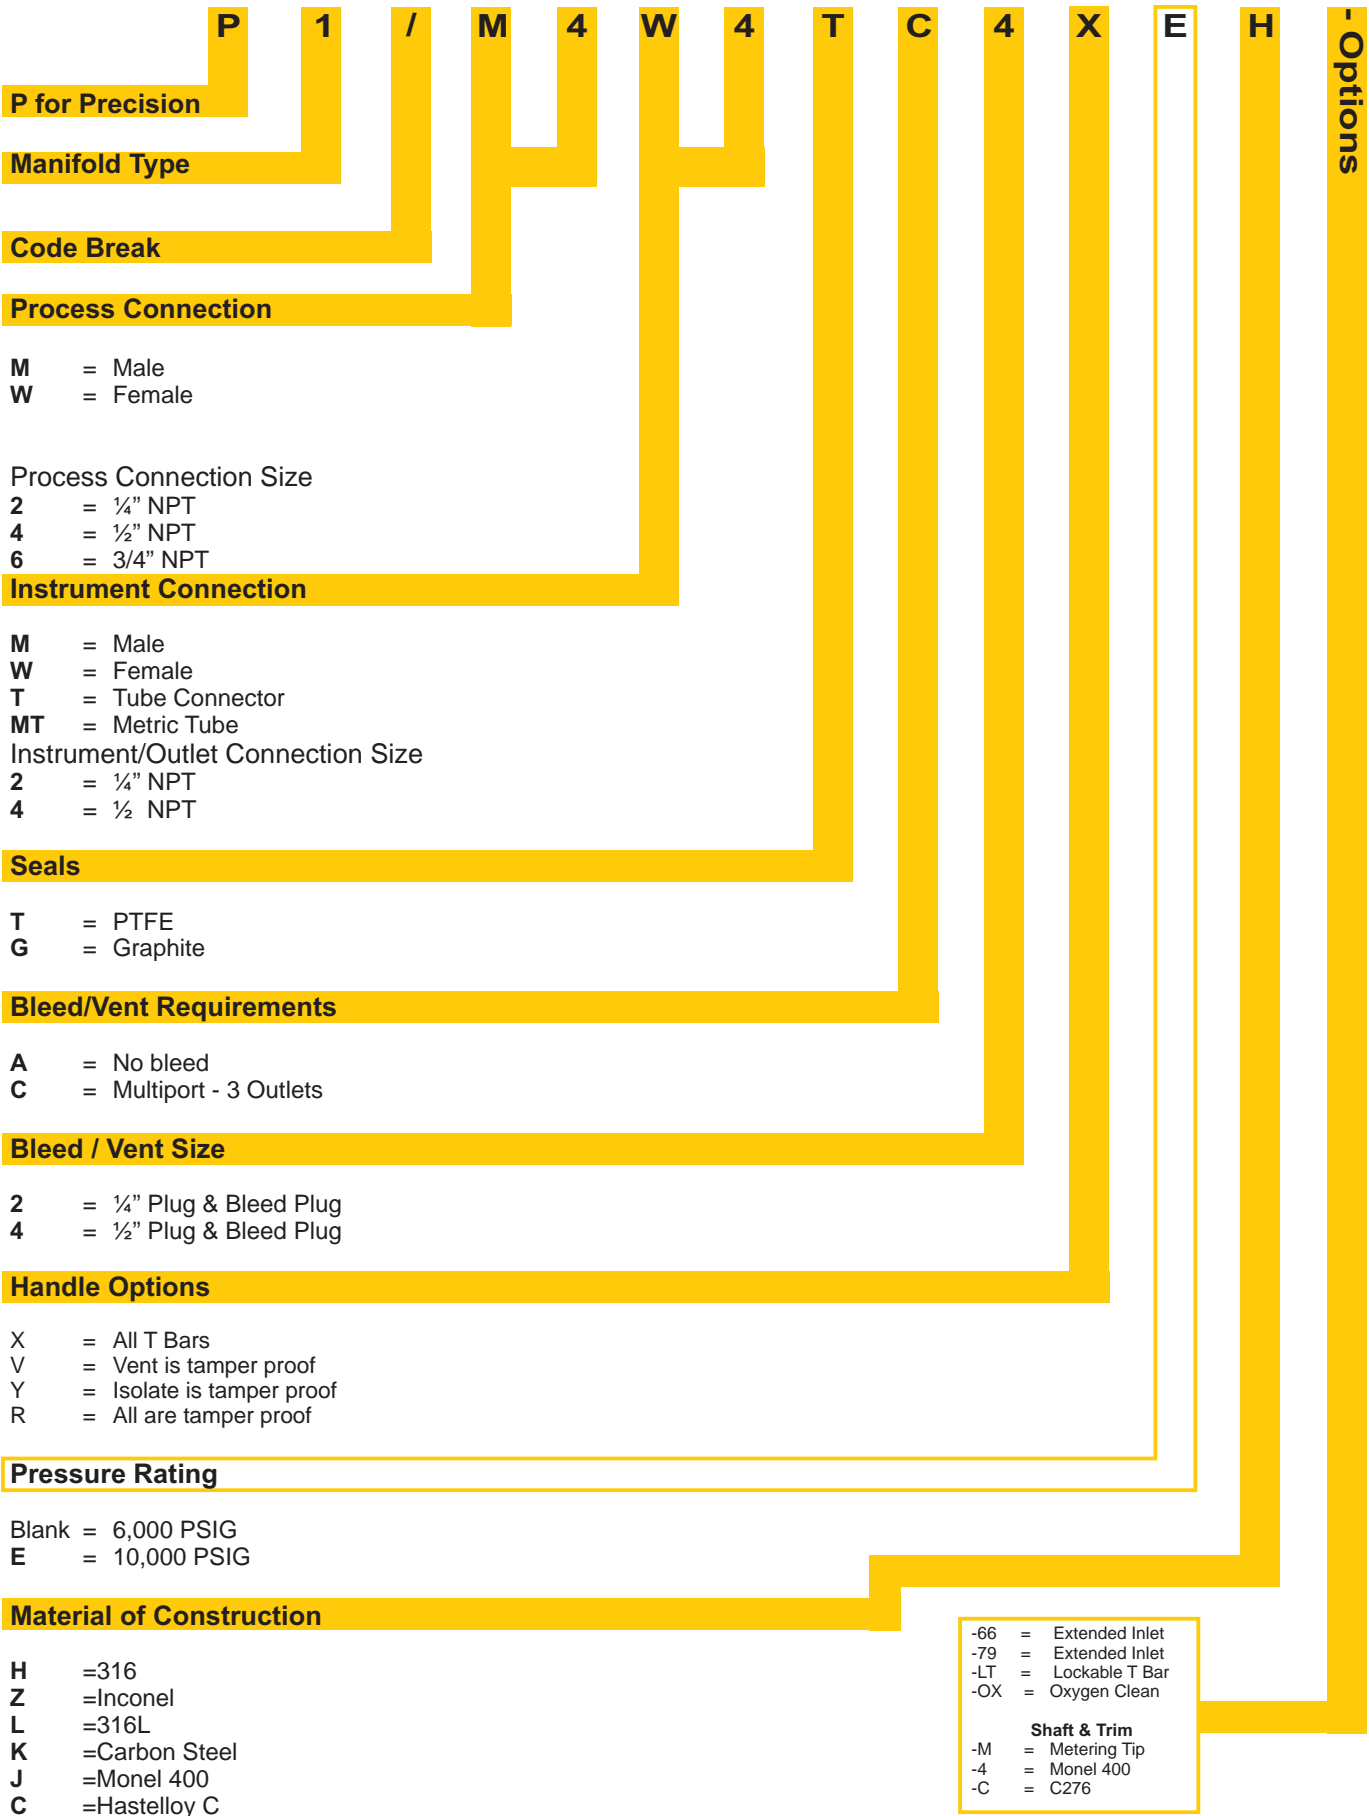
P 1 / M 4 W 4 T C 4 X E H - Options

P for Precision

Manifold Type

Code Break

Process Connection

M = Male
W = Female

Process Connection Size
2 = ¼” NPT
4 = ½” NPT
6 = 3/4” NPT

Instrument Connection

M = Male
W = Female
T = Tube Connector
MT = Metric Tube

Instrument/Outlet Connection Size
2 = ¼” NPT
4 = ½ NPT

Seals

T = PTFE
G = Graphite

Bleed/Vent Requirements

A = No bleed
C = Multiport - 3 Outlets

Bleed / Vent Size

2 = ¼” Plug & Bleed Plug
4 = ½” Plug & Bleed Plug

Handle Options

X = All T Bars
V = Vent is tamper proof
Y = Isolate is tamper proof
R = All are tamper proof

Pressure Rating

Blank = 6,000 PSIG
E = 10,000 PSIG

Material of Construction

H =316
Z =Inconel
L =316L
K =Carbon Steel
J =Monel 400
C =Hastelloy C

-66 = Extended Inlet
-79 = Extended Inlet
-LT = Lockable T Bar
-OX = Oxygen Clean

Shaft & Trim
-M = Metering Tip
-4 = Monel 400
-C = C276